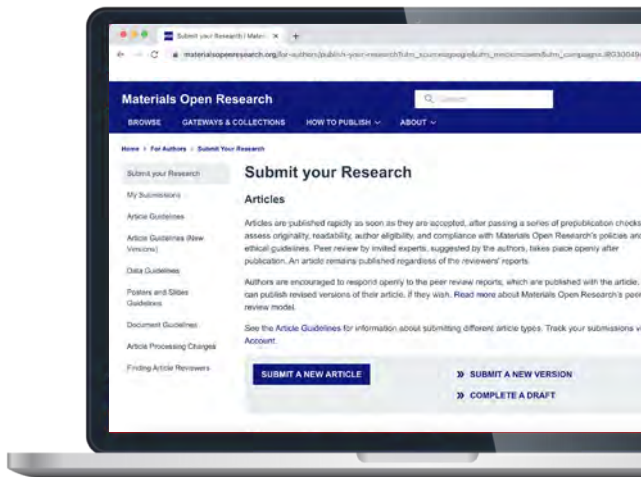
Submit your Research | Materi ×
materialsopenresearch.org/for-authors/publish-your-research?utm_source=google&utm_medium=cpc&utm_campaign=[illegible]

Materials Open Research
Q Search
BROWSE GATEWAYS & COLLECTIONS HOW TO PUBLISH ABOUT

Home > For Authors > Submit Your Research

Submit your Research
My Submissions
Article Guidelines
Article Guidelines (New Versions)
Data Guidelines
Posters and Slides Guidelines
Document Guidelines
Article Processing Charges
Finding Article Reviewers

Submit your Research

Articles

Articles are published rapidly as soon as they are accepted, after passing a series of prepublication checks to assess originality, readability, author eligibility, and compliance with Materials Open Research's policies and ethical guidelines. Peer review by invited experts, suggested by the authors, takes place openly after publication. An article remains published regardless of the reviewers' reports.

Authors are encouraged to respond openly to the peer review reports, which are published with the article, and can publish revised versions of their article, if they wish. Read more about Materials Open Research's peer review model.

See the Article Guidelines for information about submitting different article types. Track your submissions via Account.

SUBMIT A NEW ARTICLE
» SUBMIT A NEW VERSION
» COMPLETE A DRAFT